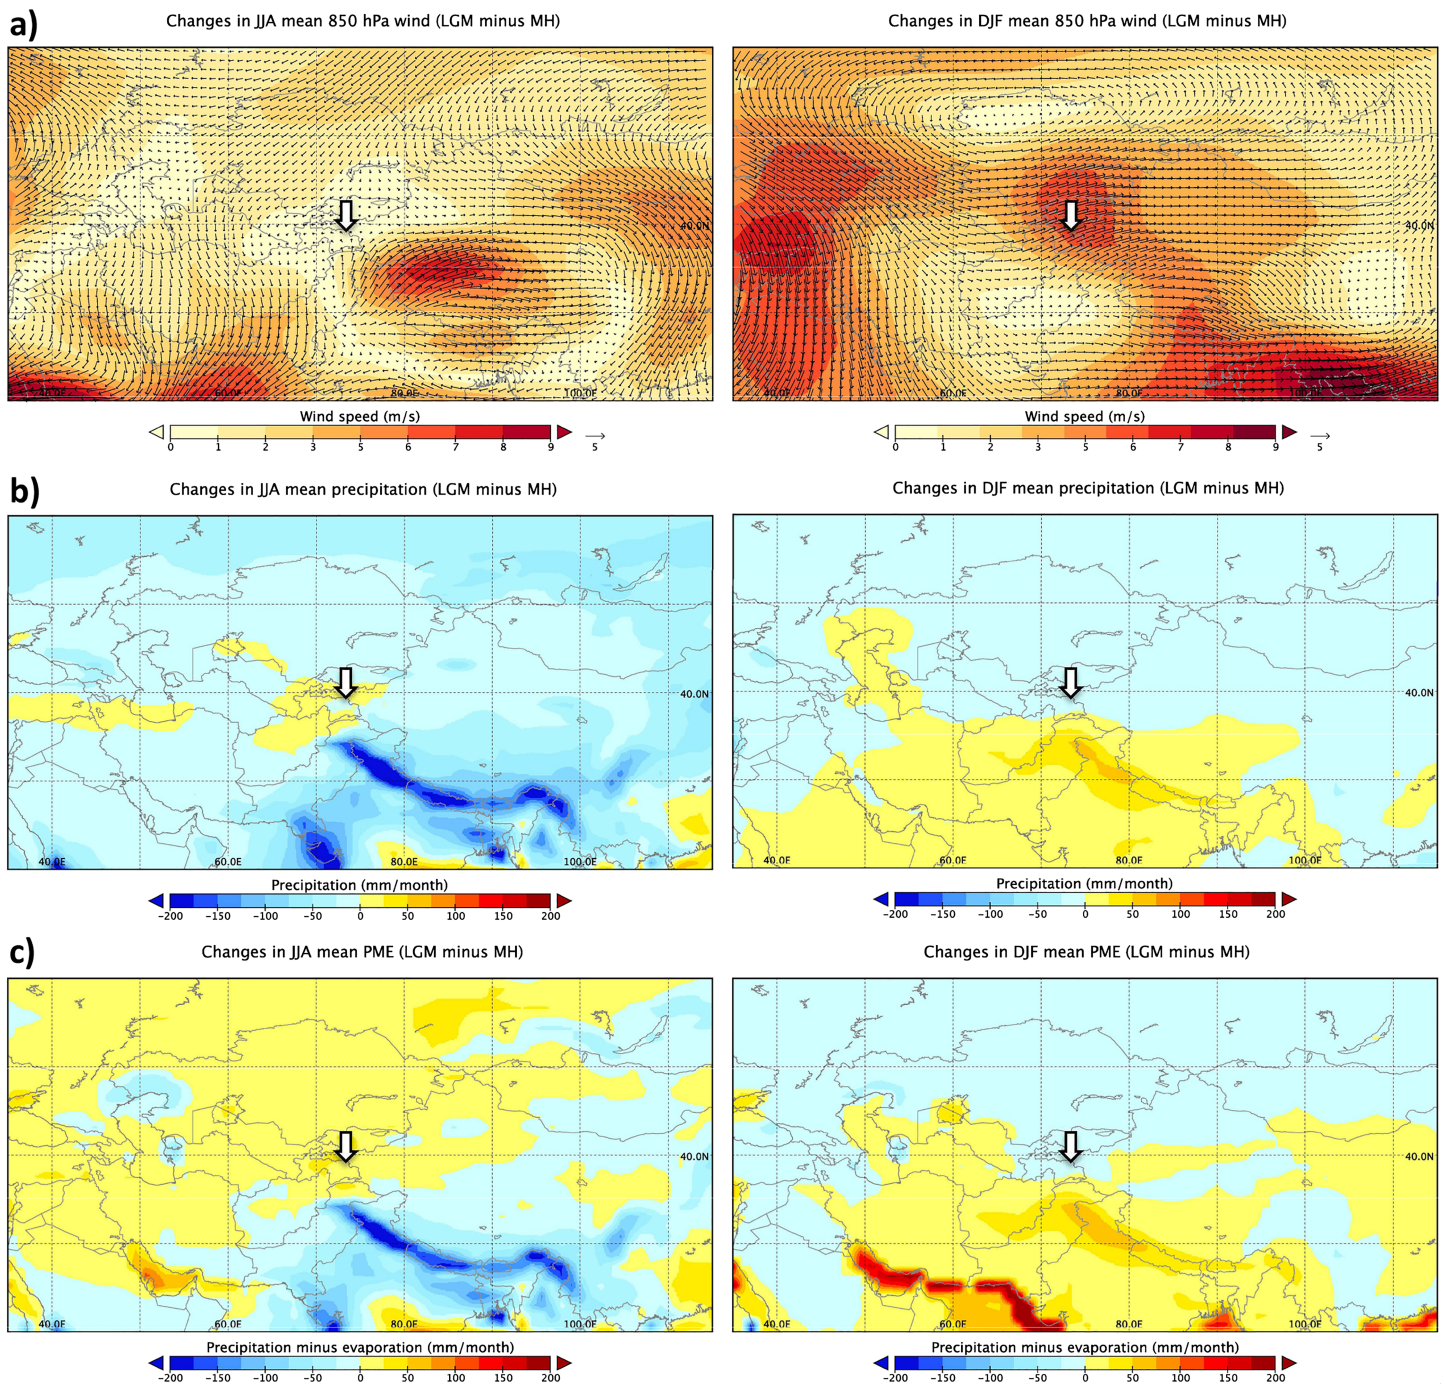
a)

Changes in JJA mean 850 hPa wind (LGM minus MH)

40.0N
40.0E 60.0E 80.0E 100.0E

Wind speed (m/s)
0 1 2 3 5 6 7 8 9
5

Changes in DJF mean 850 hPa wind (LGM minus MH)

40.0N
40.0E 60.0E 80.0E 100.0E

Wind speed (m/s)
0 1 2 3 5 6 7 8 9
5

b)

Changes in JJA mean precipitation (LGM minus MH)

40.0N
40.0E 60.0E 80.0E 100.0E

Precipitation (mm/month)
−200 −150 −100 −50 0 50 100 150 200

Changes in DJF mean precipitation (LGM minus MH)

40.0N
40.0E 60.0E 80.0E 100.0E

Precipitation (mm/month)
−200 −150 −100 −50 0 50 100 150 200

c)

Changes in JJA mean PME (LGM minus MH)

40.0N
40.0E 60.0E 80.0E 100.0E

Precipitation minus evaporation (mm/month)
−200 −150 −100 −50 0 50 100 150 200

Changes in DJF mean PME (LGM minus MH)

40.0N
40.0E 60.0E 80.0E 100.0E

Precipitation minus evaporation (mm/month)
−200 −150 −100 −50 0 50 100 150 200